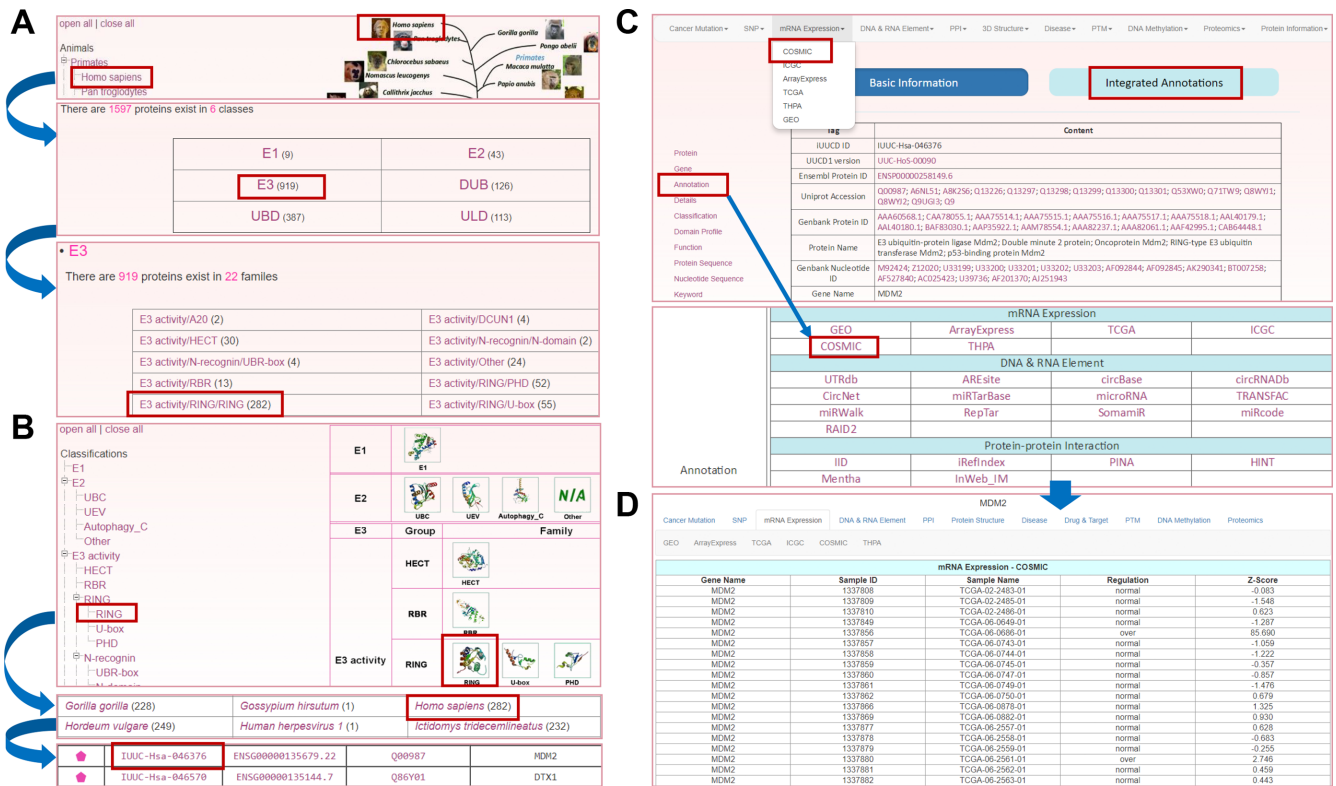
A

open all | close all

Animals
Primates
Homo sapiens
Pan troglodytes

Homo sapiens
Pan troglodytes
Gorilla gorilla
Pongo abelii
Chlorocebus sabaeus
Primates
Nomascus leucogenys
Macaca mulatta
Papio anubis
Callithrix jacchus

There are 1597 proteins exist in 6 classes

| E1 (9) | E2 (43) |
|---|---|
| E3 (919) | DUB (126) |
| UBD (387) | ULD (113) |

• E3

There are 919 proteins exist in 22 familes

| E3 activity/A20 (2) | E3 activity/DCUN1 (4) |
|---|---|
| E3 activity/HECT (30) | E3 activity/N-recognin/N-domain (2) |
| E3 activity/N-recognin/UBR-box (4) | E3 activity/Other (24) |
| E3 activity/RBR (13) | E3 activity/RING/PHD (52) |
| E3 activity/RING/RING (282) | E3 activity/RING/U-box (55) |

B

open all | close all

Classifications
E1
E2
UBC
UEV
Autophagy_C
Other
E3 activity
HECT
RBR
RING
RING
U-box
PHD
N-recognin
UBR-box
N-domain

E1
E1
E2
UBC
UEV
Autophagy_C
N/A
Other
E3
Group
Family
HECT
HECT
RBR
RBR
E3 activity
RING
RING
U-box
PHD

| Gorilla gorilla (228) | Gossypium hirsutum (1) | Homo sapiens (282) |
|---|---|---|
| Hordeum vulgare (249) | Human herpesvirus 1 (1) | Ictidomys tridecemlineatus (232) |

| | IUUC-Hsa-046376 | ENSG00000135679.22 | Q00987 | MDM2 |
|---|---|---|---|---|
| | IUUC-Hsa-046570 | ENSG00000135144.7 | Q86Y01 | DTX1 |

C

Cancer Mutation SNP mRNA Expression DNA & RNA Element PPI 3D Structure Disease PTM DNA Methylation Proteomics Protein Information

COSMIC
ICGC
ArrayExpress
TCGA
THPA
GEO

Basic Information
Integrated Annotations

Protein
Gene
Annotation
Details
Classification
Domain Profile
Function
Protein Sequence
Nucleotide Sequence
Keyword

| Tag | Content |
|---|---|
| IUUCD ID | IUUC-Hsa-046376 |
| IUUCD1 version | UUC-HoS-00090 |
| Ensembl Protein ID | ENSP00000258149.6 |
| Uniprot Accession | Q00987; A6NL51; A8K2S6; Q13226; Q13297; Q13298; Q13299; Q13300; Q13301; Q53XW0; Q71TW9; Q8WYJ1; Q8WYJ2; Q9UGI3; Q9 |
| Genbank Protein ID | AAA60568.1; CAA78055.1; AAA75514.1; AAA75515.1; AAA75516.1; AAA75517.1; AAA75518.1; AAL40179.1; AAL40180.1; BAF83030.1; AAP35922.1; AAM78554.1; AAA82237.1; AAA82061.1; AAF42995.1; CAB64448.1 |
| Protein Name | E3 ubiquitin-protein ligase Mdm2; Double minute 2 protein; Oncoprotein Mdm2; RING-type E3 ubiquitin transferase Mdm2; p53-binding protein Mdm2 |
| Genbank Nucleotide ID | M92424; Z12020; U33199; U33200; U33201; U33202; U33203; AF092844; AF092845; AK290341; BT007258; AF527840; AC025423; U39736; AF201370; AJ251943 |
| Gene Name | MDM2 |

Annotation

mRNA Expression
| GEO | ArrayExpress | TCGA | ICGC |
|---|---|---|---|
| COSMIC | THPA | | |

DNA & RNA Element
| UTRdb | AREsite | circBase | circRNADb |
|---|---|---|---|
| CircNet | miRTarBase | microRNA | TRANSFAC |
| miRWalk | RepTar | SomamiR | miRcode |
| RAID2 | | | |

Protein-protein Interaction
| IID | iRefIndex | PINA | HINT |
|---|---|---|---|
| Mentha | InWeb_IM | | |

D

MDM2

Cancer Mutation SNP mRNA Expression DNA & RNA Element PPI Protein Structure Disease Drug & Target PTM DNA Methylation Proteomics

GEO ArrayExpress TCGA ICGC COSMIC THPA

mRNA Expression - COSMIC

| Gene Name | Sample ID | Sample Name | Regulation | Z-Score |
|---|---|---|---|---|
| MDM2 | 1337808 | TCGA-02-2483-01 | normal | -0.083 |
| MDM2 | 1337809 | TCGA-02-2485-01 | normal | -1.548 |
| MDM2 | 1337810 | TCGA-02-2486-01 | normal | 0.623 |
| MDM2 | 1337849 | TCGA-06-0649-01 | normal | -1.287 |
| MDM2 | 1337856 | TCGA-06-0686-01 | over | 85.690 |
| MDM2 | 1337857 | TCGA-06-0743-01 | normal | -1.059 |
| MDM2 | 1337858 | TCGA-06-0744-01 | normal | -1.222 |
| MDM2 | 1337859 | TCGA-06-0745-01 | normal | -0.357 |
| MDM2 | 1337860 | TCGA-06-0747-01 | normal | -0.857 |
| MDM2 | 1337861 | TCGA-06-0749-01 | normal | -1.476 |
| MDM2 | 1337862 | TCGA-06-0750-01 | normal | 0.679 |
| MDM2 | 1337866 | TCGA-06-0878-01 | normal | 1.325 |
| MDM2 | 1337869 | TCGA-06-0882-01 | normal | 0.930 |
| MDM2 | 1337876 | TCGA-06-2557-01 | normal | 0.628 |
| MDM2 | 1337878 | TCGA-06-2558-01 | normal | -0.683 |
| MDM2 | 1337879 | TCGA-06-2559-01 | normal | -0.255 |
| MDM2 | 1337880 | TCGA-06-2561-01 | over | 2.746 |
| MDM2 | 1337881 | TCGA-06-2562-01 | normal | 0.459 |
| MDM2 | 1337882 | TCGA-06-2563-01 | normal | 0.443 |